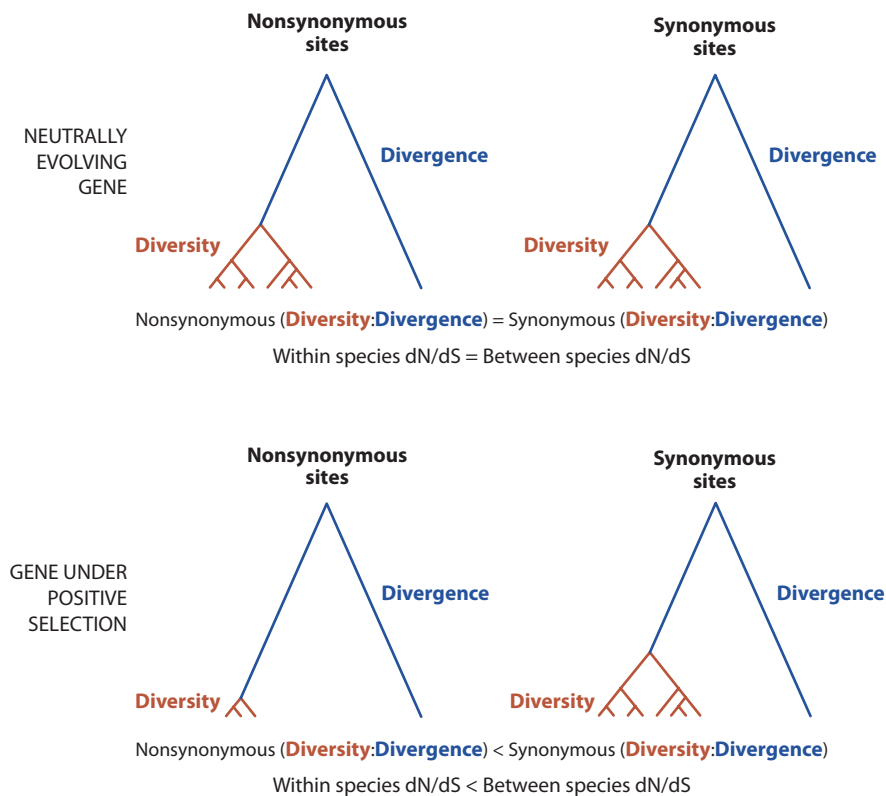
NEUTRALLY EVOLVING GENE

Nonsynonymous sites

Divergence

Diversity

Synonymous sites

Divergence

Diversity

Nonsynonymous (Diversity:Divergence) = Synonymous (Diversity:Divergence)

Within species dN/dS = Between species dN/dS

GENE UNDER POSITIVE SELECTION

Nonsynonymous sites

Divergence

Diversity

Synonymous sites

Divergence

Diversity

Nonsynonymous (Diversity:Divergence) < Synonymous (Diversity:Divergence)

Within species dN/dS < Between species dN/dS